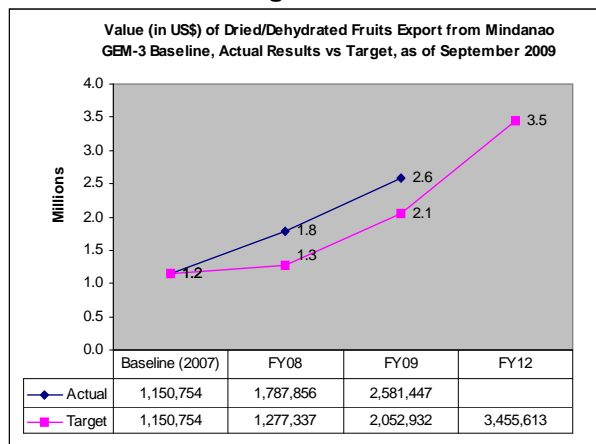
Value (in US$) of Dried/Dehydrated Fruits Export from Mindanao GEM-3 Baseline, Actual Results vs Target, as of September 2009

Millions

4.0
3.5
3.0
2.5
2.0
1.5
1.0
0.5
0.0

1.2
1.8
2.6
1.3
2.1
3.5

| | Baseline (2007) | FY08 | FY09 | FY12 |
|---|---|---|---|---|
| Actual | 1,150,754 | 1,787,856 | 2,581,447 | |
| Target | 1,150,754 | 1,277,337 | 2,052,932 | 3,455,613 |